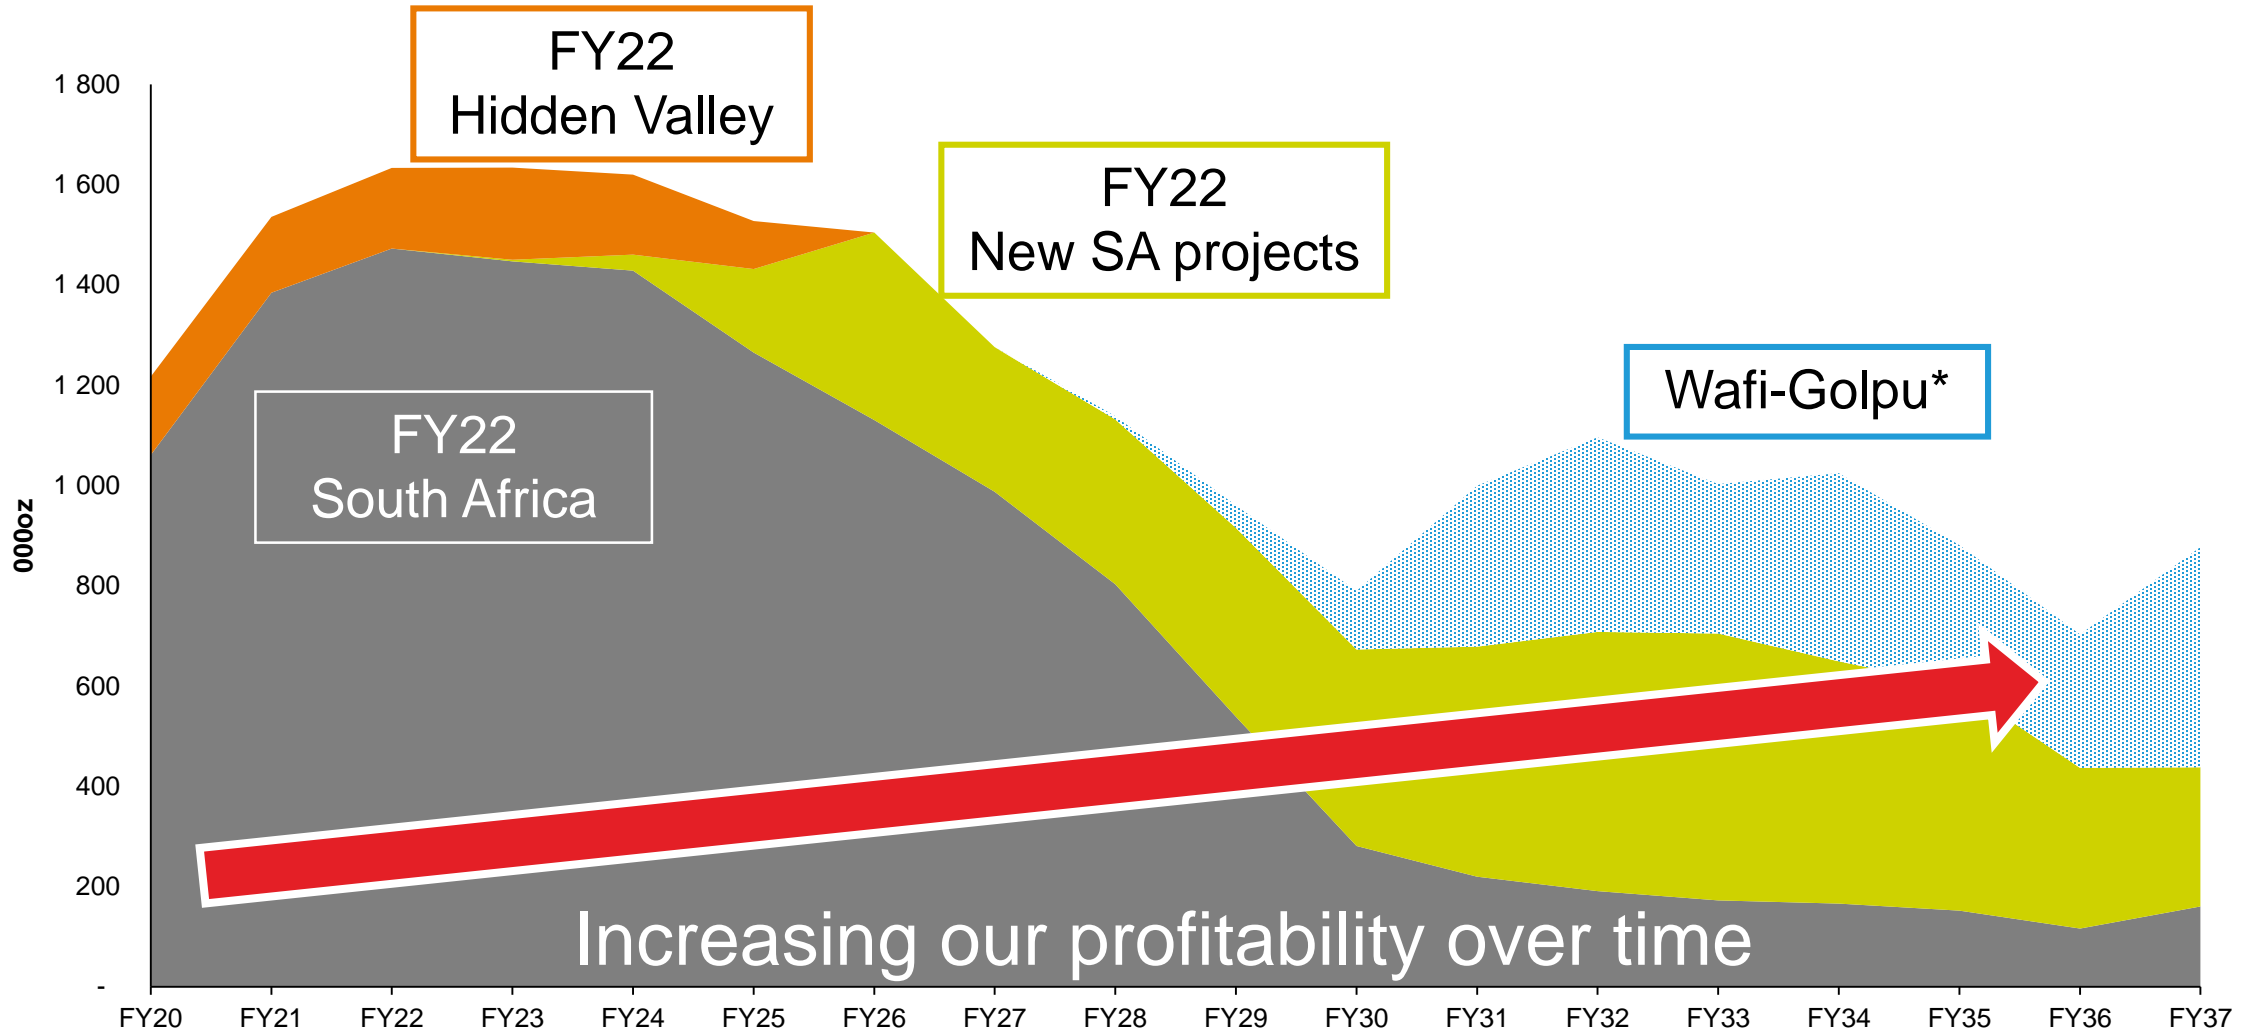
FY22
Hidden Valley

FY22
New SA projects

Wafi-Golpu*

FY22
South Africa

Increasing our profitability over time

000oz

1 800
1 600
1 400
1 200
1 000
800
600
400
200
-

FY20 FY21 FY22 FY23 FY24 FY25 FY26 FY27 FY28 FY29 FY30 FY31 FY32 FY33 FY34 FY35 FY36 FY37